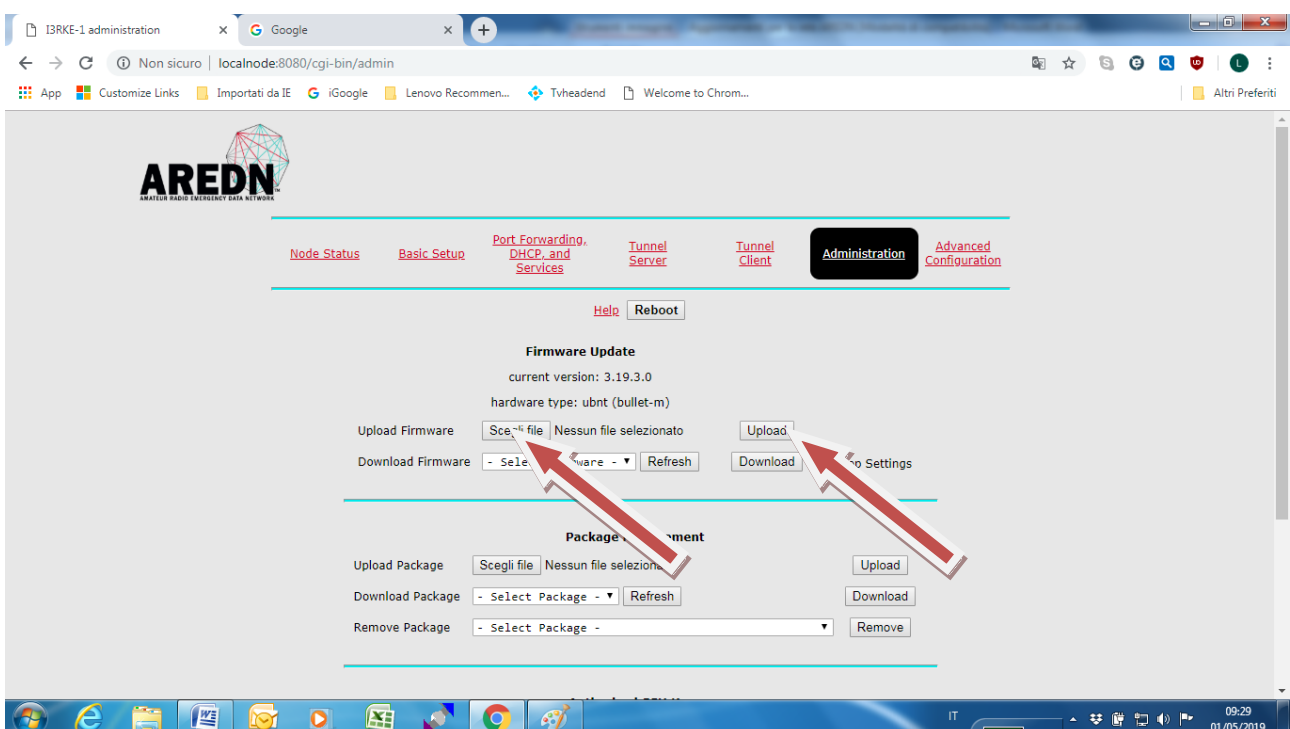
I3RKE-1 administration ×
Google ×

Non sicuro | localnode:8080/cgi-bin/admin

App  Customize Links  Importati da IE  iGoogle  Lenovo Recommen...  Tvheadend  Welcome to Chrom...  Altri Preferiti

AREDN™
AMATEUR RADIO EMERGENCY DATA NETWORK

Node Status  Basic Setup  Port Forwarding, DHCP, and Services  Tunnel Server  Tunnel Client  Administration  Advanced Configuration

Help  Reboot

Firmware Update

current version: 3.19.3.0

hardware type: ubnt (bullet-m)

Upload Firmware  Scegli file  Nessun file selezionato  Upload

Download Firmware  - Sele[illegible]ware -  Refresh  Download  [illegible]p Settings

Package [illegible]ment

Upload Package  Scegli file  Nessun file selezion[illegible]  Upload

Download Package  - Select Package -  Refresh  Download

Remove Package  - Select Package -  Remove

IT  09:29  01/05/2019